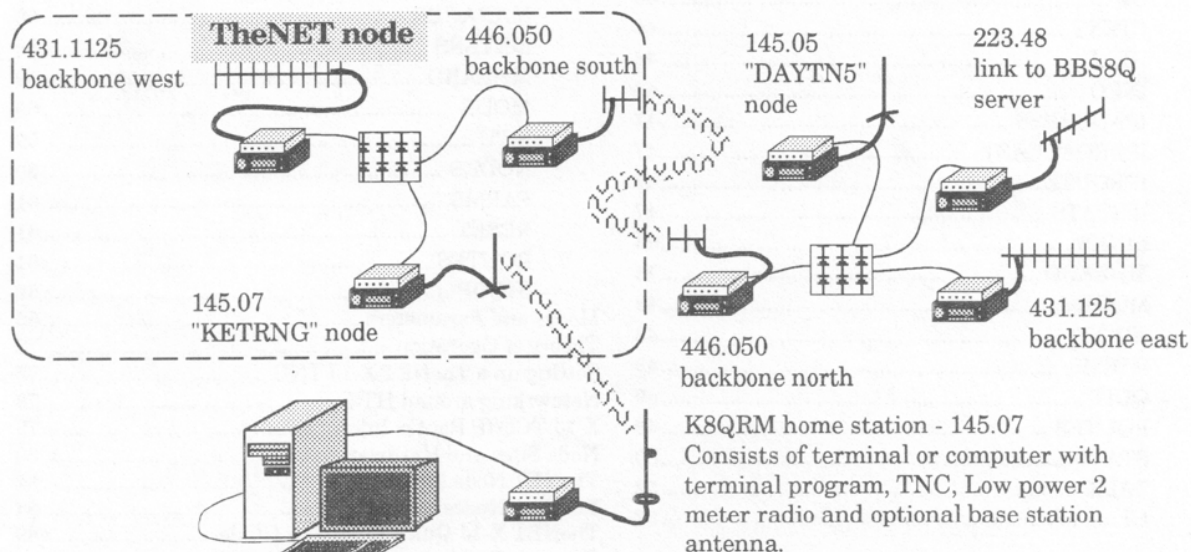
TheNET node

431.1125
backbone west

446.050
backbone south

145.05
"DAYTN5"
node

223.48
link to BBS8Q
server

145.07
"KETRNG" node

446.050
backbone north

431.125
backbone east

K8QRM home station - 145.07
Consists of terminal or computer with terminal program, TNC, Low power 2 meter radio and optional base station antenna.